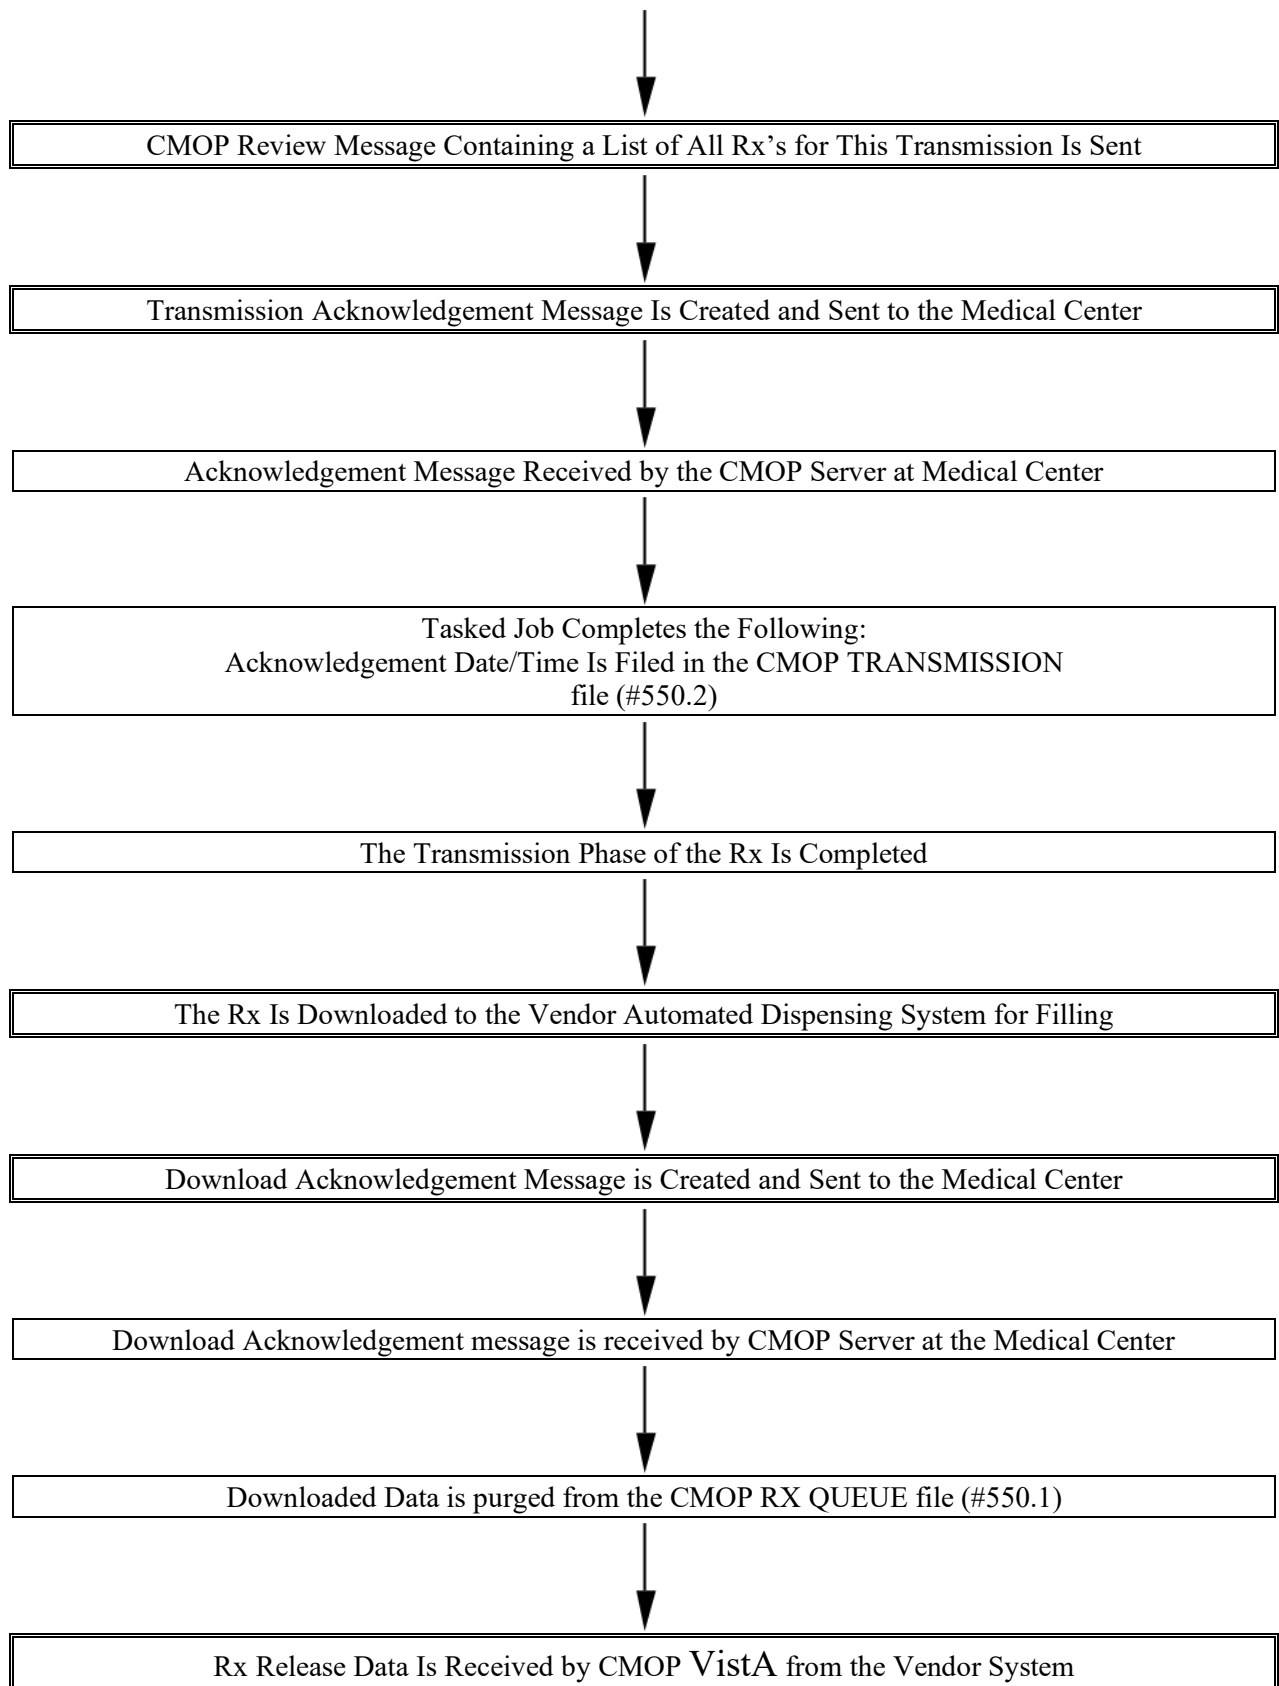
CMOP Review Message Containing a List of All Rx’s for This Transmission Is Sent

Transmission Acknowledgement Message Is Created and Sent to the Medical Center

Acknowledgement Message Received by the CMOP Server at Medical Center

Tasked Job Completes the Following:
Acknowledgement Date/Time Is Filed in the CMOP TRANSMISSION file (#550.2)

The Transmission Phase of the Rx Is Completed

The Rx Is Downloaded to the Vendor Automated Dispensing System for Filling

Download Acknowledgement Message is Created and Sent to the Medical Center

Download Acknowledgement message is received by CMOP Server at the Medical Center

Downloaded Data is purged from the CMOP RX QUEUE file (#550.1)

Rx Release Data Is Received by CMOP VistA from the Vendor System